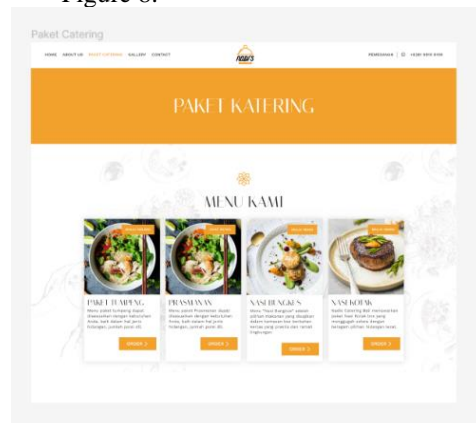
Figure 8.

Paket Catering

HOME ABOUT US PAKET CATERING GALLERY CONTACT

PEMESANAN | 0821 3456 7890

PAKET KATERING

MENU KAMI

| PAKET TUMPENG | PRASMANAN | NASI BUNGKUS | NASI KOTAK |
|---|---|---|---|
| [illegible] | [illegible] | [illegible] | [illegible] |
| ORDER | ORDER | ORDER | ORDER |